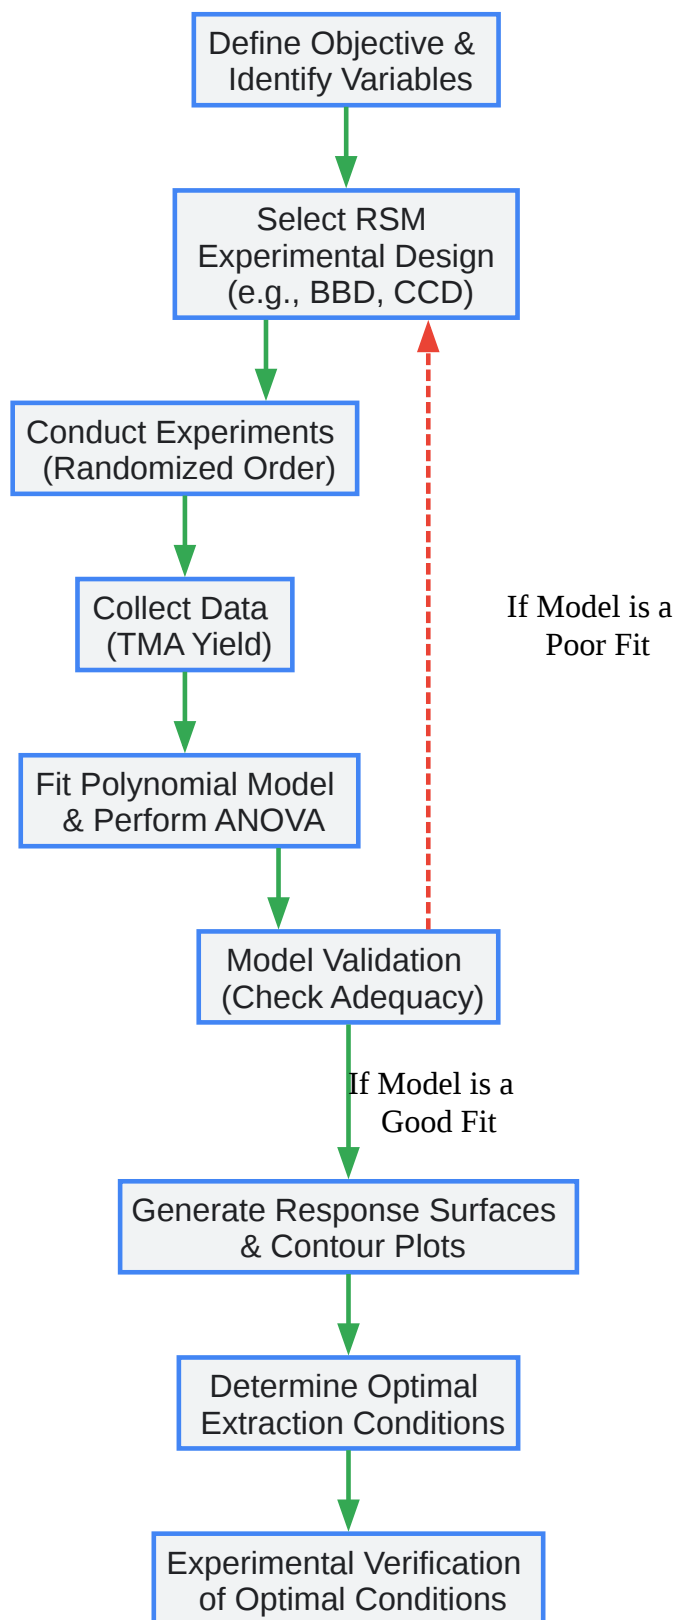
Define Objective & Identify Variables

Select RSM Experimental Design (e.g., BBD, CCD)

Conduct Experiments (Randomized Order)

Collect Data (TMA Yield)

Fit Polynomial Model & Perform ANOVA

Model Validation (Check Adequacy)

If Model is a Poor Fit

If Model is a Good Fit

Generate Response Surfaces & Contour Plots

Determine Optimal Extraction Conditions

Experimental Verification of Optimal Conditions